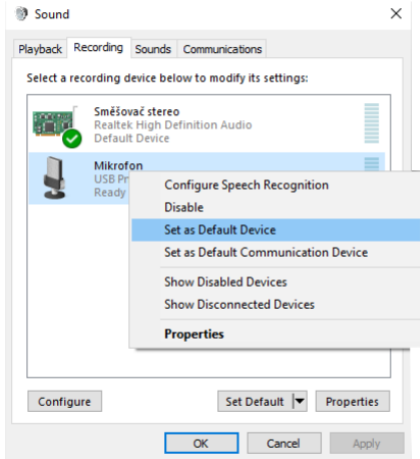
Sound

Playback Recording Sounds Communications

Select a recording device below to modify its settings:

Směšovač stereo
Realtek High Definition Audio
Default Device

Mikrofon
USB Pr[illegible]
Ready

Configure Speech Recognition
Disable
Set as Default Device
Set as Default Communication Device
Show Disabled Devices
Show Disconnected Devices
Properties

Configure
Set Default
Properties

OK
Cancel
Apply